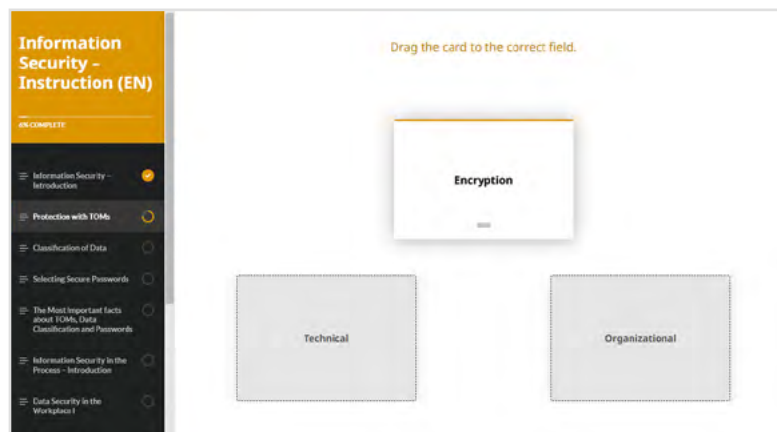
Information Security – Instruction (EN)

6% COMPLETE

Information Security – Introduction

Protection with TOMs

Classification of Data

Selecting Secure Passwords

The Most Important facts about TOMs, Data Classification and Passwords

Information Security in the Process – Introduction

Data Security in the Workplace I

Drag the card to the correct field.

Encryption

Technical

Organizational